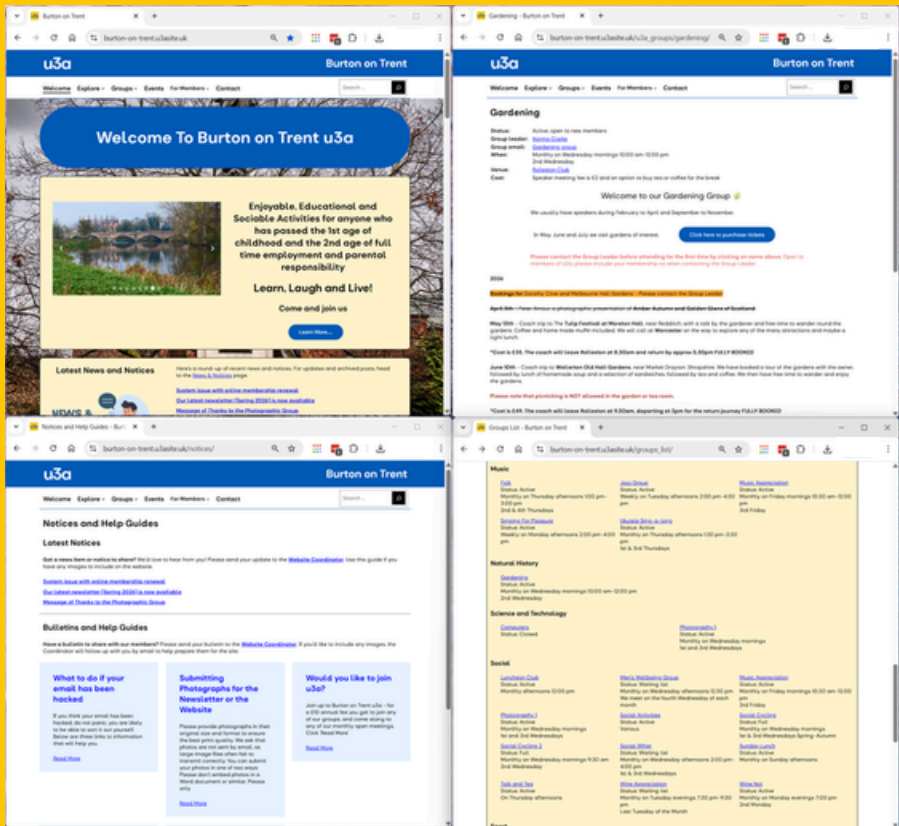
Burton on Trent
burton-on-trent.u3asite.uk

u3a
Burton on Trent

Welcome Explore Groups Events For Members Contact
Search...

Welcome To Burton on Trent u3a

Enjoyable, Educational and Sociable Activities for anyone who has passed the 1st age of childhood and the 2nd age of full time employment and parental responsibility

Learn, Laugh and Live!

Come and join us

Learn More...

Latest News and Notices

Here's a round-up of recent news and notices. For updates and archived posts, head to the News & Notices page.

System issue with online membership renewal
Our latest newsletter (Spring 2026) is now available
Message of Thanks to the Photographic Group

Gardening - Burton on Trent
burton-on-trent.u3asite.uk/u3a_groups/gardening/

u3a
Burton on Trent

Welcome Explore Groups Events For Members Contact
Search...

Gardening

Status: Active, open to new members
Group leader: Norma Clarke
Group email: Gardening group
When: Monthly on Wednesday mornings 10:00 am-12:00 pm 2nd Wednesday
Venue: Rolleston Club
Cost: Speaker meeting fee is £3 and an option to buy tea or coffee for the break

Welcome to our Gardening Group

We usually have speakers during February to April and September to November.

In May, June and July we visit gardens of interest.

Click here to purchase tickets

Please contact the Group Leader before attending for the first time by clicking on name above. Open to members of u3a, please include your membership no when contacting the Group Leader.

2026

Bookings for Dorothy Clive and Melbourne Hall Gardens - Please contact the Group Leader

April 8th - Peter Amour a photographic presentation of Amber Autumn and Golden Glens of Scotland

May 13th - Coach trip to The Tulip Festival at Morton Hall, near Redditch, with a talk by the gardener and free time to wander round the gardens. Coffee and home made muffin included. We will call at Worcester on the way to explore any of the many attractions and maybe a light lunch.

*Cost is £35. The coach will leave Rolleston at 8.30am and return by approx 5.30pm FULLY BOOKED

June 10th - Coach trip to Wollerton Old Hall Gardens, near Market Drayton, Shropshire. We have booked a tour of the gardens with the owner, followed by lunch of homemade soup and a selection of sandwiches, followed by tea and coffee. We then have free time to wander and enjoy the gardens.

Please note that picnicking is NOT allowed in the garden or tea room.

*Cost is £49. The coach will leave Rolleston at 9.30am, departing at 3pm for the return journey FULLY BOOKED

Notices and Help Guides - Burton on Trent
burton-on-trent.u3asite.uk/notices/

u3a
Burton on Trent

Welcome Explore Groups Events For Members Contact
Search...

Notices and Help Guides

Latest Notices

Got a news item or notice to share? We'd love to hear from you! Please send your update to the Website Coordinator. Use this guide if you have any images to include on the website.

System issue with online membership renewal
Our latest newsletter (Spring 2026) is now available
Message of Thanks to the Photographic Group

Bulletins and Help Guides

Have a bulletin to share with our members? Please send your bulletin to the Website Coordinator. If you'd like to include any images, the Coordinator will follow up with you by email to help prepare them for the site.

What to do if your email has been hacked

If you think your email has been hacked, do not panic, you are likely to be able to sort it out yourself. Below are three links to information that will help you.

Read More

Submitting Photographs for the Newsletter or the Website

Please provide photographs in their original size and format to ensure the best print quality. We ask that photos are not sent by email, as large image files often fail to transmit correctly. You can submit your photos in one of two ways. Please don't embed photos in a Word document or similar. Please only

Read More

Would you like to join u3a?

Join up to Burton on Trent u3a - for a £10 annual fee you get to join any of our groups, and come along to any of our monthly open meetings. Click Read More

Read More

Groups List - Burton on Trent
burton-on-trent.u3asite.uk/groups_list/

Music

Folk
Status: Active
Monthly on Thursday afternoons 1:00 pm-3:00 pm
2nd & 4th Thursdays

Jazz Group
Status: Active
Monthly on Tuesday afternoons 2:00 pm-4:30 pm
1st Tuesday

Music Appreciation
Status: Active
Monthly on Friday mornings 10:00 am-12:00 pm
3rd Friday

Singing For Pleasure
Status: Active
Weekly on Monday afternoons 2:00 pm-4:00 pm

Ukulele Sing-a-long
Status: Active
Monthly on Thursday afternoons 1:30 pm-3:30 pm
1st & 3rd Thursdays

Natural History

Gardening
Status: Active
Monthly on Wednesday mornings 10:00 am-12:00 pm
2nd Wednesday

Science and Technology

Computers
Status: Closed

Photography 1
Status: Active
Monthly on Wednesday mornings
1st and 3rd Wednesdays

Social

Luncheon Club
Status: Active
Monthly afternoons 12:00 pm

Men's Wellbeing Group
Status: Waiting list
Monthly on Wednesday afternoons 12:00 pm
We meet on the fourth Wednesday of each month

Music Appreciation
Status: Active
Monthly on Friday mornings 10:00 am-12:00 pm
3rd Friday

Photography 1
Status: Active
Monthly on Wednesday mornings
1st and 3rd Wednesdays

Social Activities
Status: Active
Various

Social Cycling
Status: Full
Weekly on Wednesdays Spring-Autumn

Social Cycling 2
Status: Active
Monthly on Monday mornings 9:30 am
1st Monday

Social Whist
Status: Waiting list
Monthly on Wednesday afternoons 2:00 pm-4:00 pm
1st & 3rd Wednesdays

Sunday Lunch
Status: Active
Monthly on Sunday afternoons

Talk and Tea
Status: Active
On Thursday afternoons

Wine Appreciation
Status: Active
Monthly on Tuesday evenings 7:30 pm-9:30 pm
Last Tuesday of the Month

Wine Not
Status: Active
Monthly on Monday evenings 7:00 pm
3rd Monday

Sport